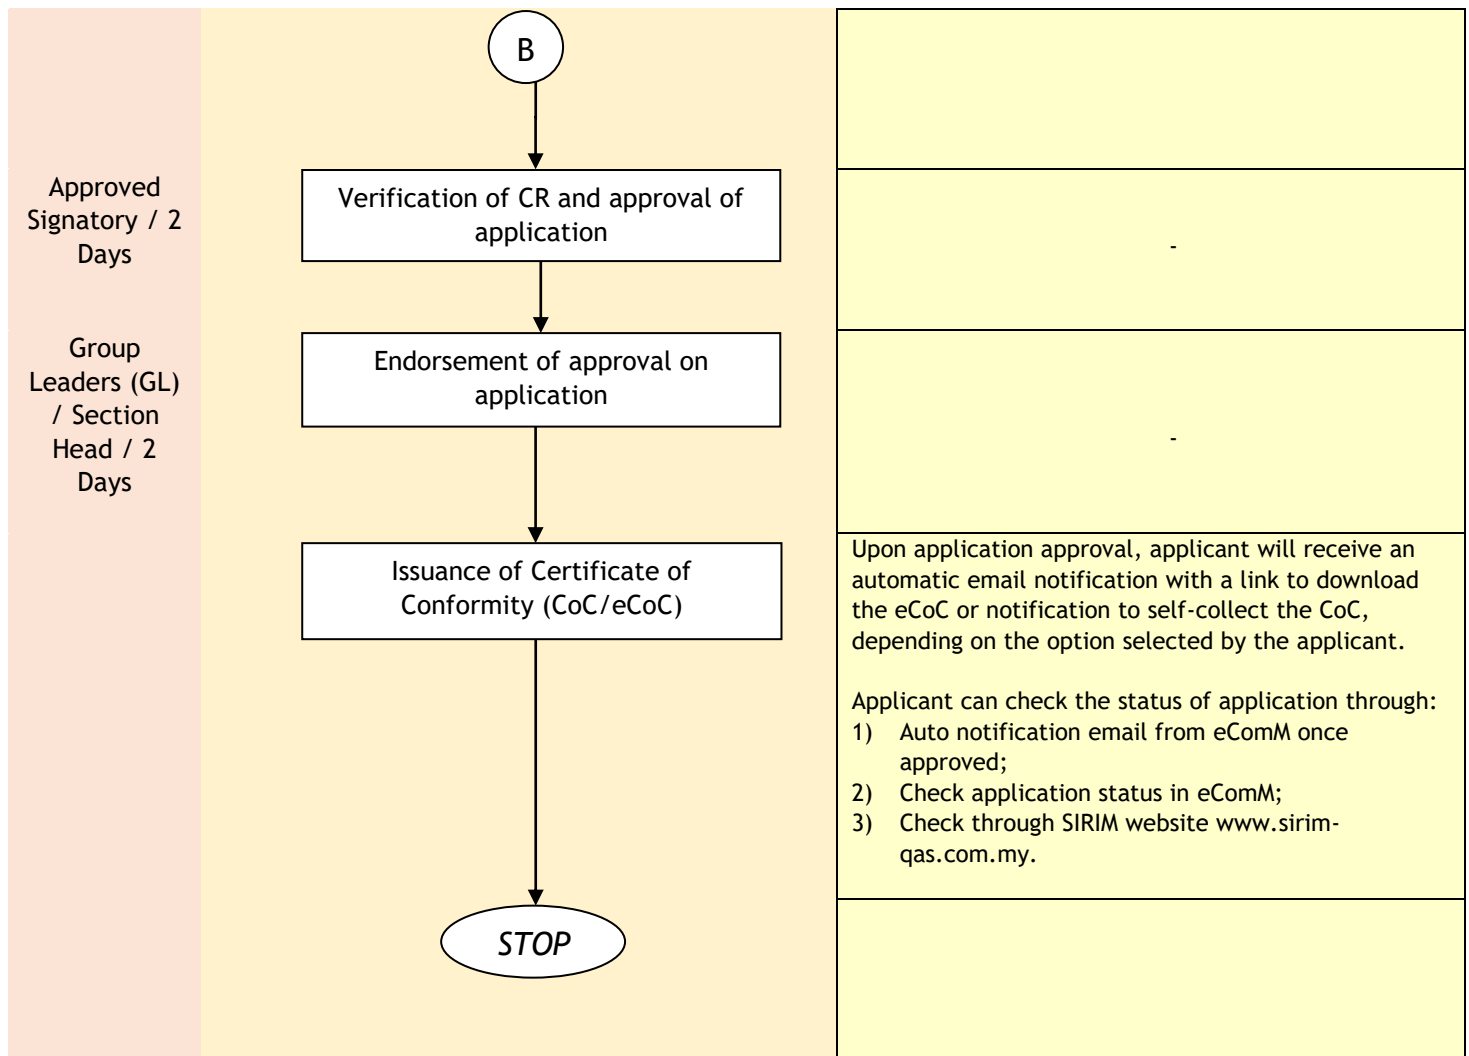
B

Approved Signatory / 2 Days

Verification of CR and approval of application

-

Group Leaders (GL) / Section Head / 2 Days

Endorsement of approval on application

-

Issuance of Certificate of Conformity (CoC/eCoC)

Upon application approval, applicant will receive an automatic email notification with a link to download the eCoC or notification to self-collect the CoC, depending on the option selected by the applicant.

Applicant can check the status of application through:
1) Auto notification email from eComM once approved;
2) Check application status in eComM;
3) Check through SIRIM website www.sirim-qas.com.my.

STOP